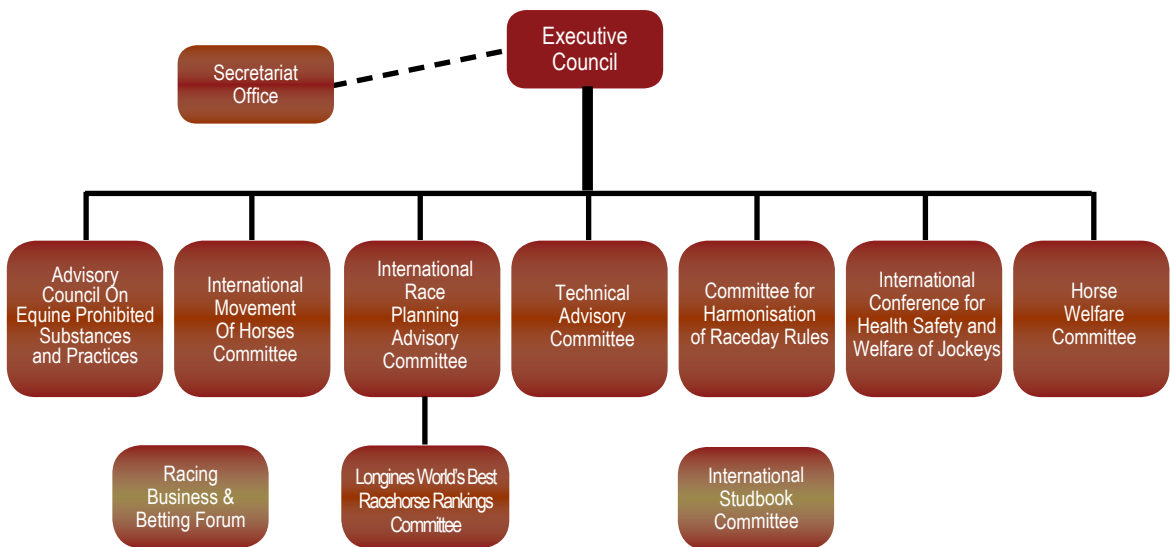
Executive Council

Secretariat Office

Advisory Council On Equine Prohibited Substances and Practices

International Movement Of Horses Committee

International Race Planning Advisory Committee

Technical Advisory Committee

Committee for Harmonisation of Raceday Rules

International Conference for Health Safety and Welfare of Jockeys

Horse Welfare Committee

Racing Business & Betting Forum

Longines World's Best Racehorse Rankings Committee

International Studbook Committee